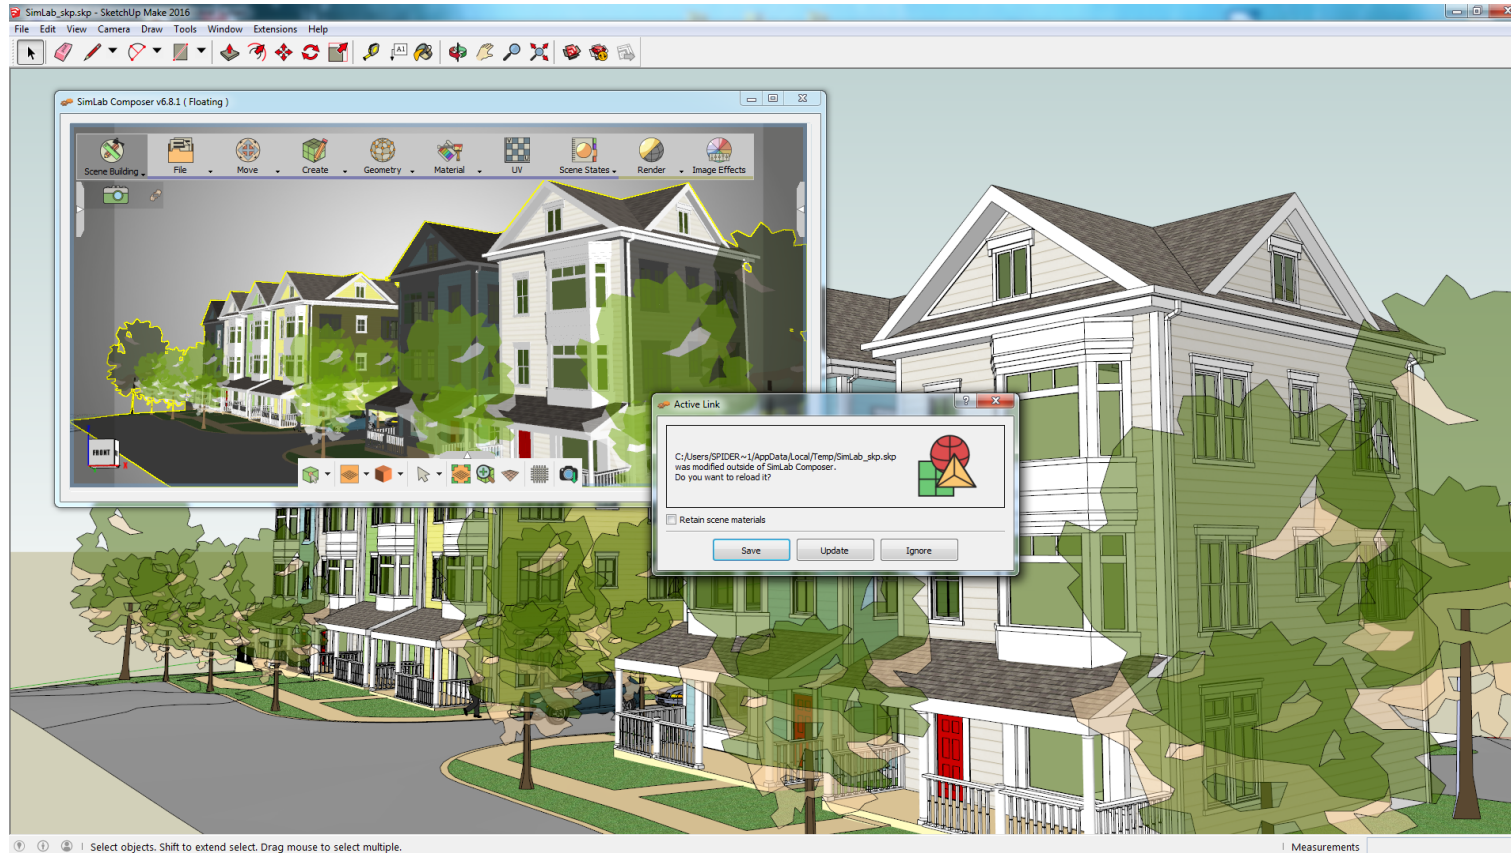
SimLab_skp.skp - SketchUp Make 2016

File Edit View Camera Draw Tools Window Extensions Help

SimLab Composer v6.8.1 ( Floating )

Scene Building File Move Create Geometry Material UV Scene States Render Image Effects

FRONT

Active Link

C:/Users/SPIDER~1/AppData/Local/Temp/SimLab_skp.skp was modified outside of SimLab Composer.
Do you want to reload it?

Retain scene materials

Save Update Ignore

Select objects. Shift to extend select. Drag mouse to select multiple.

Measurements